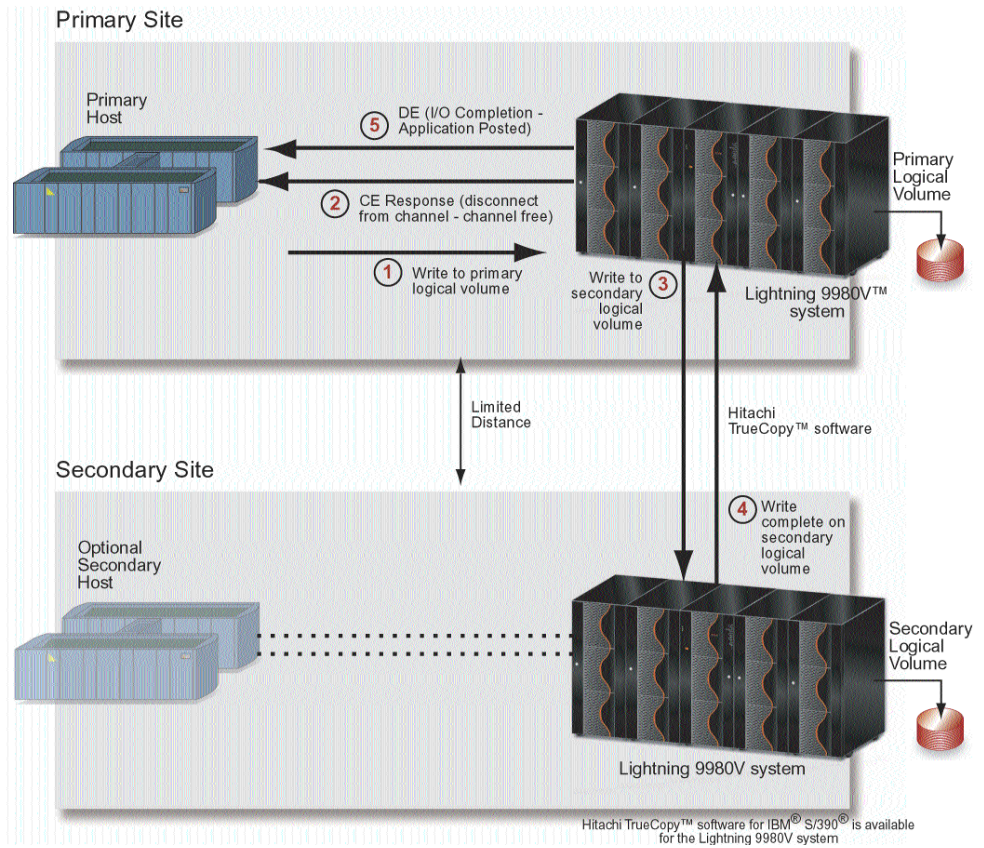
Primary Site

Primary Host

5 DE (I/O Completion - Application Posted)

2 CE Response (disconnect from channel - channel free)

1 Write to primary logical volume

Write to secondary logical volume 3

Primary Logical Volume

Lightning 9980V™ system

Limited Distance

Hitachi TrueCopy™ software

Secondary Site

Optional Secondary Host

4 Write complete on secondary logical volume

Secondary Logical Volume

Lightning 9980V system

Hitachi TrueCopy™ software for IBM® S/390® is available for the Lightning 9980V system